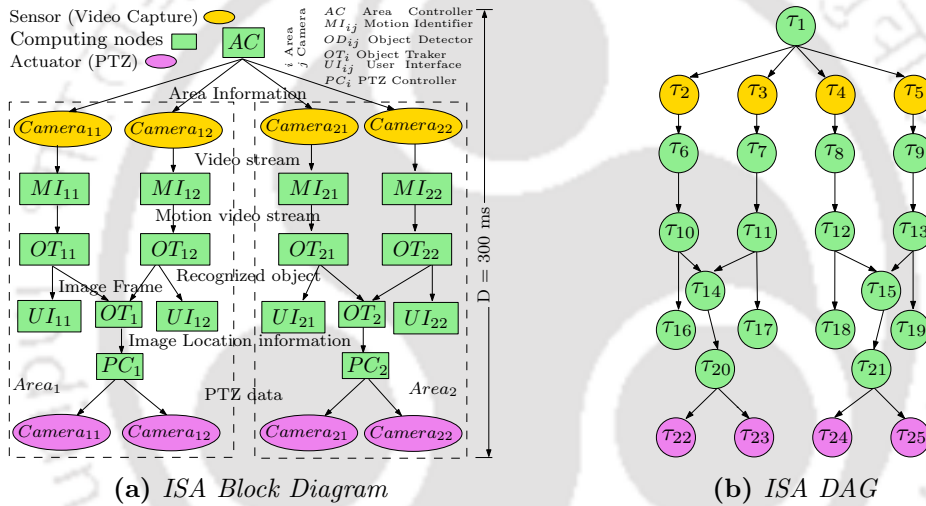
Sensor (Video Capture)
Computing nodes
Actuator (PTZ)

$i$ Area
$j$ Camera

$AC$ Area Controller
$MI_{ij}$ Motion Identifier
$OD_{ij}$ Object Detector
$OT_i$ Object Traker
$UI_{ij}$ User Interface
$PC_i$ PTZ Controller

$AC$

Area Information

$Camera_{11}$ $Camera_{12}$ $Camera_{21}$ $Camera_{22}$

Video stream

$MI_{11}$ $MI_{12}$ $MI_{21}$ $MI_{22}$

Motion video stream

$OT_{11}$ $OT_{12}$ $OT_{21}$ $OT_{22}$

Recognized object

Image Frame

$UI_{11}$ $OT_1$ $UI_{12}$ $UI_{21}$ $OT_2$ $UI_{22}$

Image Location information

$PC_1$ $PC_2$

$Area_1$

PTZ data

$Area_2$

$Camera_{11}$ $Camera_{12}$ $Camera_{21}$ $Camera_{22}$

D = 300 ms

$\tau_1$
$\tau_2$ $\tau_3$ $\tau_4$ $\tau_5$
$\tau_6$ $\tau_7$ $\tau_8$ $\tau_9$
$\tau_{10}$ $\tau_{11}$ $\tau_{12}$ $\tau_{13}$
$\tau_{14}$ $\tau_{15}$
$\tau_{16}$ $\tau_{17}$ $\tau_{18}$ $\tau_{19}$
$\tau_{20}$ $\tau_{21}$
$\tau_{22}$ $\tau_{23}$ $\tau_{24}$ $\tau_{25}$

(a) ISA Block Diagram

(b) ISA DAG